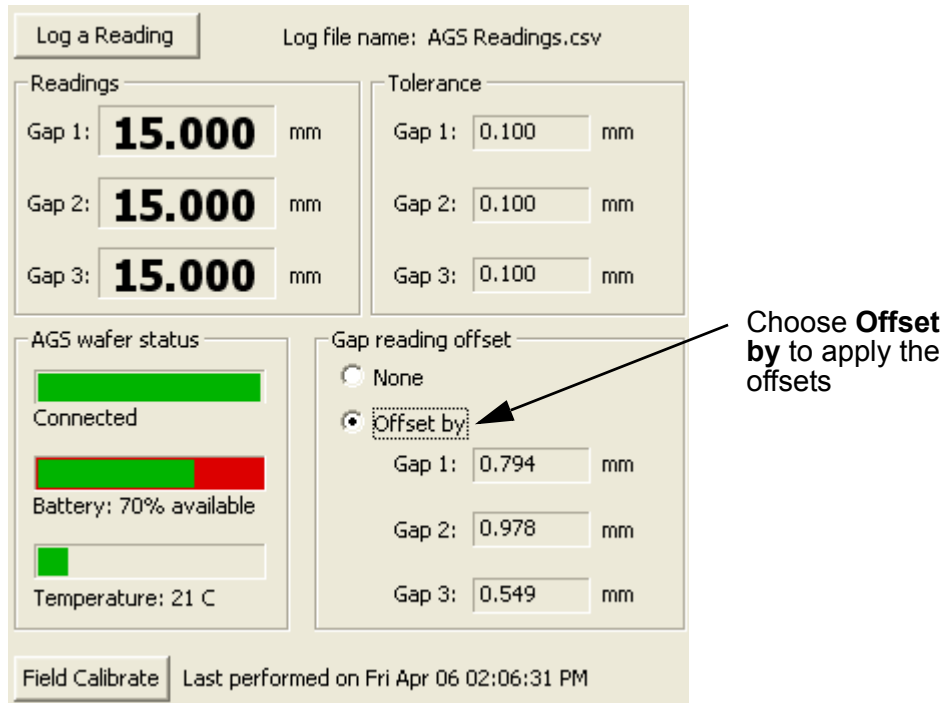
Log a Reading

Log file name: AGS Readings.csv

Readings

Gap 1: 15.000 mm

Gap 2: 15.000 mm

Gap 3: 15.000 mm

Tolerance

Gap 1: 0.100 mm

Gap 2: 0.100 mm

Gap 3: 0.100 mm

AGS wafer status

Connected

Battery: 70% available

Temperature: 21 C

Gap reading offset

None

Offset by

Gap 1: 0.794 mm

Gap 2: 0.978 mm

Gap 3: 0.549 mm

Choose **Offset by** to apply the offsets

Field Calibrate

Last performed on Fri Apr 06 02:06:31 PM